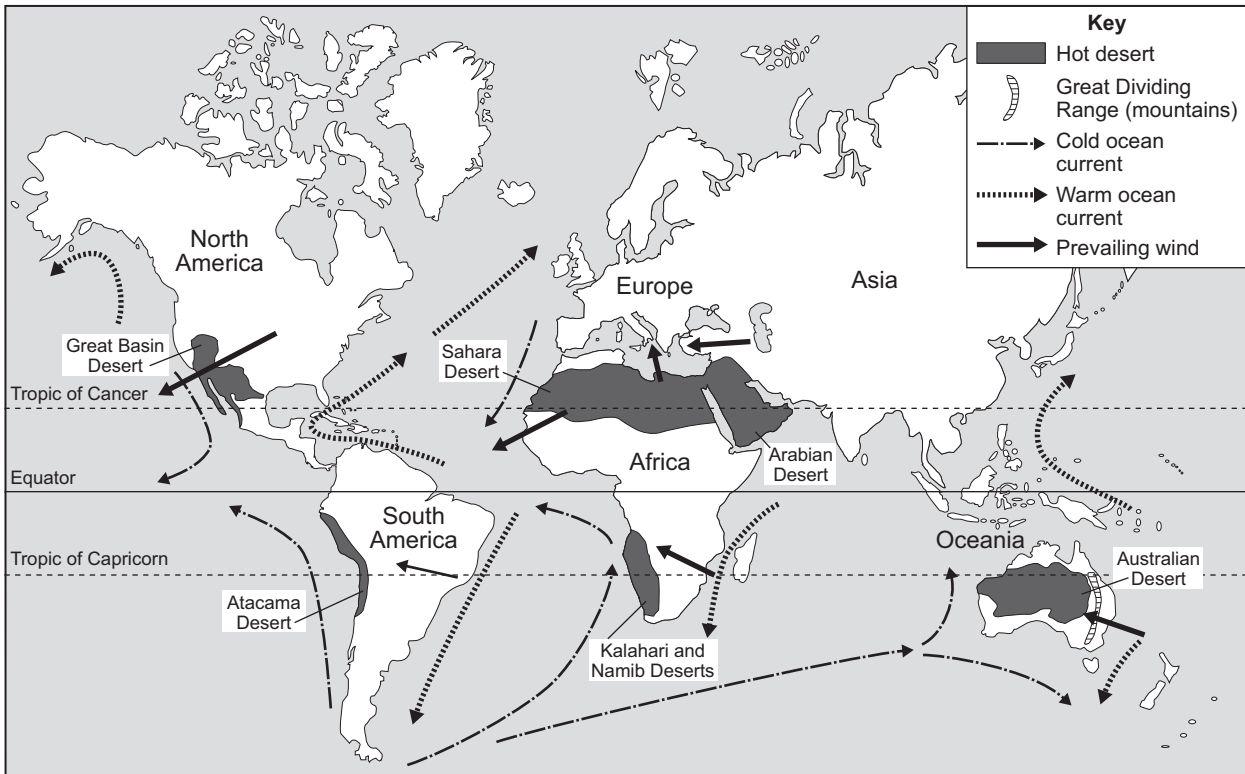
Key
Hot desert
Great Dividing Range (mountains)
Cold ocean current
Warm ocean current
Prevailing wind

North America
Europe
Asia
Great Basin Desert
Sahara Desert
Tropic of Cancer
Arabian Desert
Africa
Equator
South America
Oceania
Tropic of Capricorn
Australian Desert
Atacama Desert
Kalahari and Namib Deserts